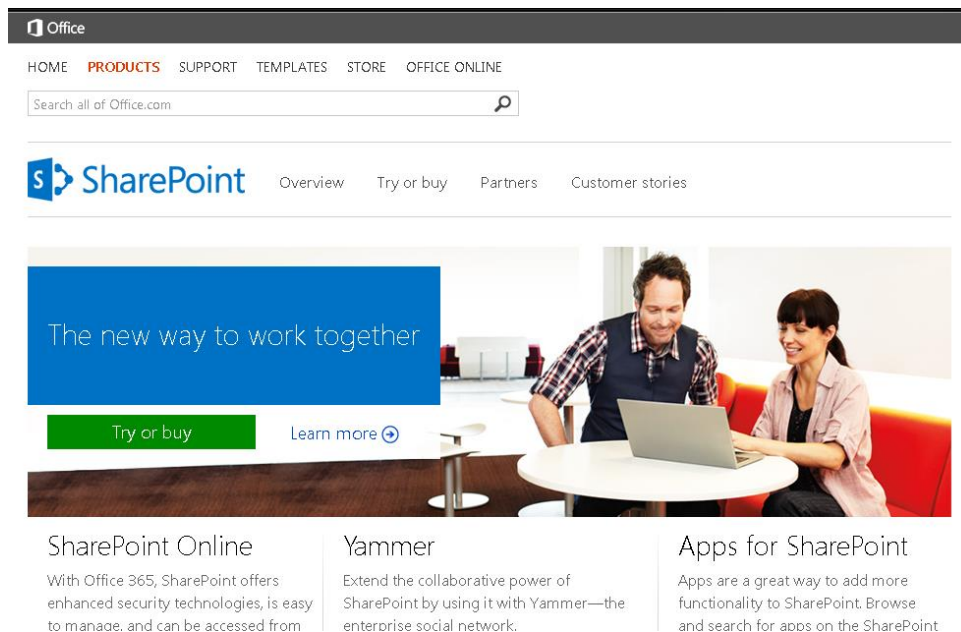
Office

HOME PRODUCTS SUPPORT TEMPLATES STORE OFFICE ONLINE

Search all of Office.com

S SharePoint Overview Try or buy Partners Customer stories

The new way to work together

Try or buy

Learn more

SharePoint Online

With Office 365, SharePoint offers enhanced security technologies, is easy to manage, and can be accessed from

Yammer

Extend the collaborative power of SharePoint by using it with Yammer—the enterprise social network.

Apps for SharePoint

Apps are a great way to add more functionality to SharePoint. Browse and search for apps on the SharePoint